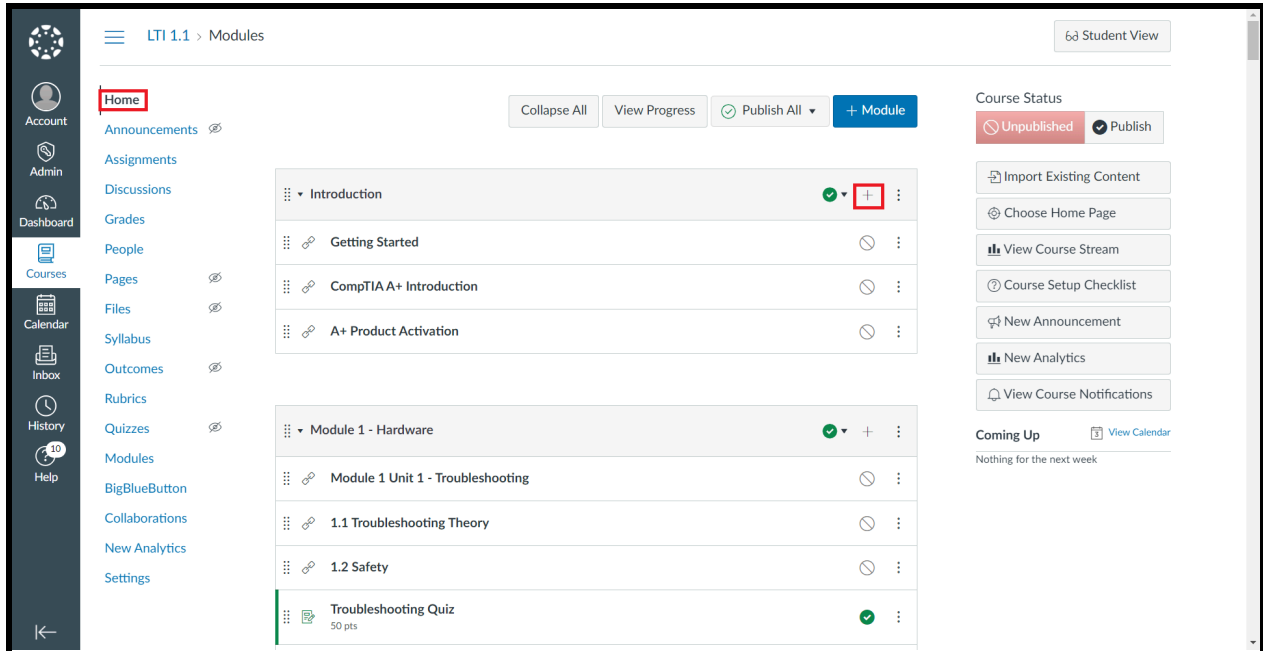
Account
Admin
Dashboard
Courses
Calendar
Inbox
History
10
Help

LTI 1.1 > Modules

Student View

Home
Announcements
Assignments
Discussions
Grades
People
Pages
Files
Syllabus
Outcomes
Rubrics
Quizzes
Modules
BigBlueButton
Collaborations
New Analytics
Settings

Collapse All
View Progress
Publish All
+ Module

Introduction
Getting Started
CompTIA A+ Introduction
A+ Product Activation

Module 1 - Hardware
Module 1 Unit 1 - Troubleshooting
1.1 Troubleshooting Theory
1.2 Safety
Troubleshooting Quiz
50 pts

Course Status
Unpublished
Publish
Import Existing Content
Choose Home Page
View Course Stream
Course Setup Checklist
New Announcement
New Analytics
View Course Notifications

Coming Up
View Calendar
Nothing for the next week